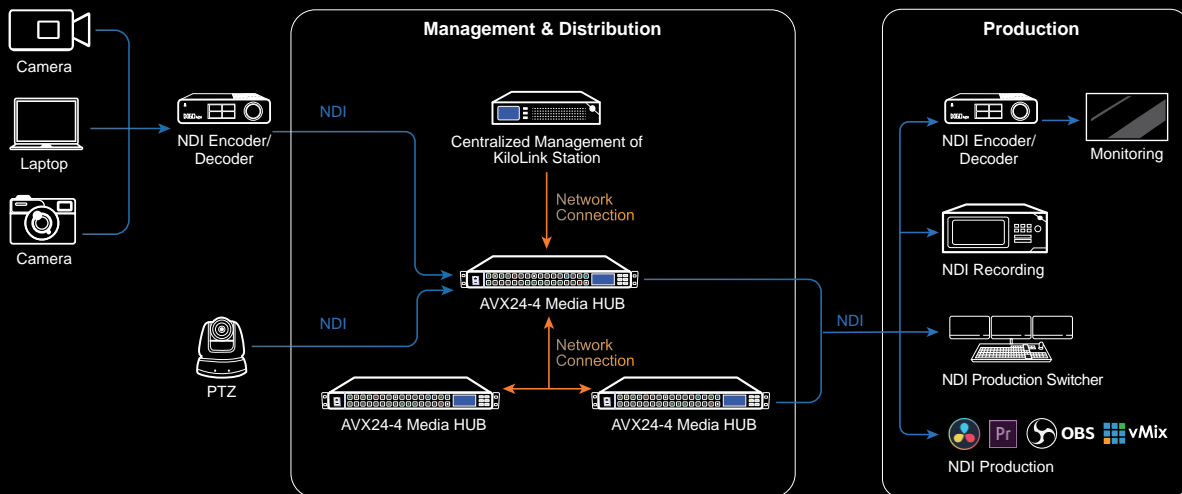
Camera

Laptop

Camera

NDI Encoder/ Decoder

NDI

PTZ

NDI

Management & Distribution

Centralized Management of KiloLink Station

Network Connection

AVX24-4 Media HUB

Network Connection

AVX24-4 Media HUB

AVX24-4 Media HUB

NDI

Production

NDI Encoder/ Decoder

Monitoring

NDI Recording

NDI Production Switcher

Pr

OBS

vMix

NDI Production